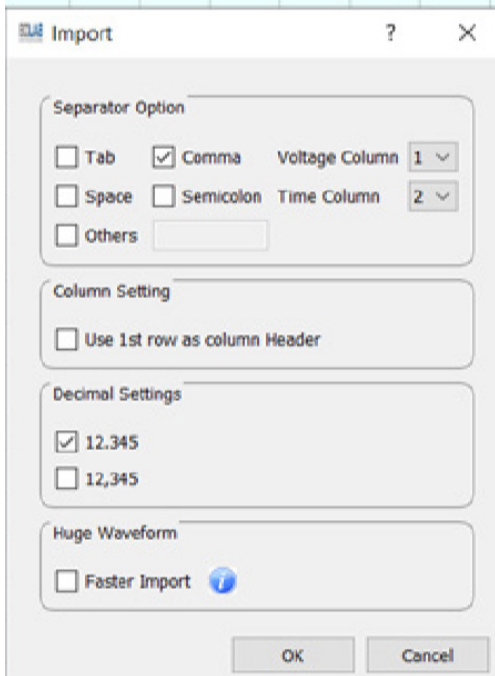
Import ? ×

Separator Option

Tab
Comma
Voltage Column 1
Space
Semicolon
Time Column 2
Others

Column Setting

Use 1st row as column Header

Decimal Settings

12.345
12,345

Huge Waveform

Faster Import

OK
Cancel